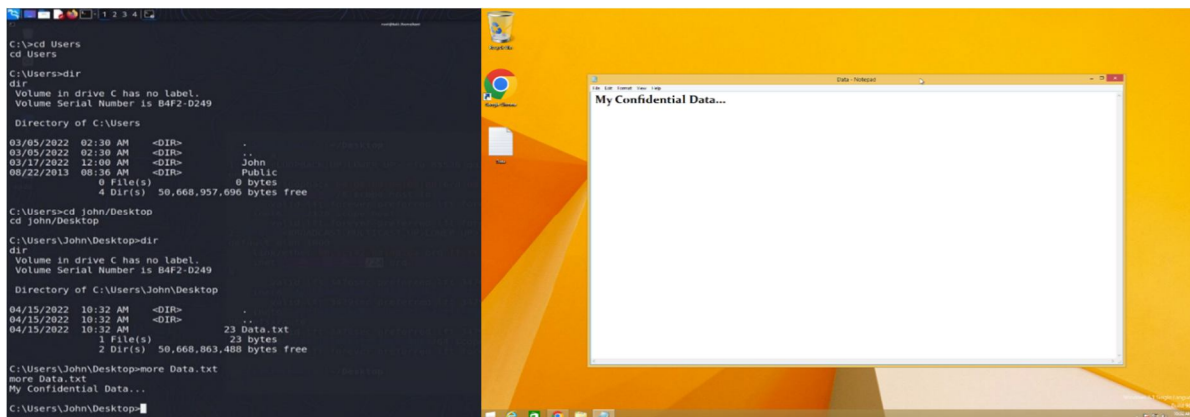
1 2 3 4

C:\>cd Users
cd Users

C:\Users>dir
dir
 Volume in drive C has no label.
 Volume Serial Number is B4F2-D249

 Directory of C:\Users

03/05/2022 02:30 AM <DIR> .
03/05/2022 02:30 AM <DIR> ..
03/17/2022 12:00 AM <DIR> John
08/22/2013 08:36 AM <DIR> Public
 0 File(s) 0 bytes
 4 Dir(s) 50,668,957,696 bytes free

C:\Users>cd john/Desktop
cd john/Desktop

C:\Users\John\Desktop>dir
dir
 Volume in drive C has no label.
 Volume Serial Number is B4F2-D249

 Directory of C:\Users\John\Desktop

04/15/2022 10:32 AM <DIR> .
04/15/2022 10:32 AM <DIR> ..
04/15/2022 10:32 AM 23 Data.txt
 1 File(s) 23 bytes
 2 Dir(s) 50,668,863,488 bytes free

C:\Users\John\Desktop>more Data.txt
more Data.txt
My Confidential Data...

C:\Users\John\Desktop>

Recycle Bin

Google Chrome

Data

Data - Notepad
File Edit Format View Help
My Confidential Data...